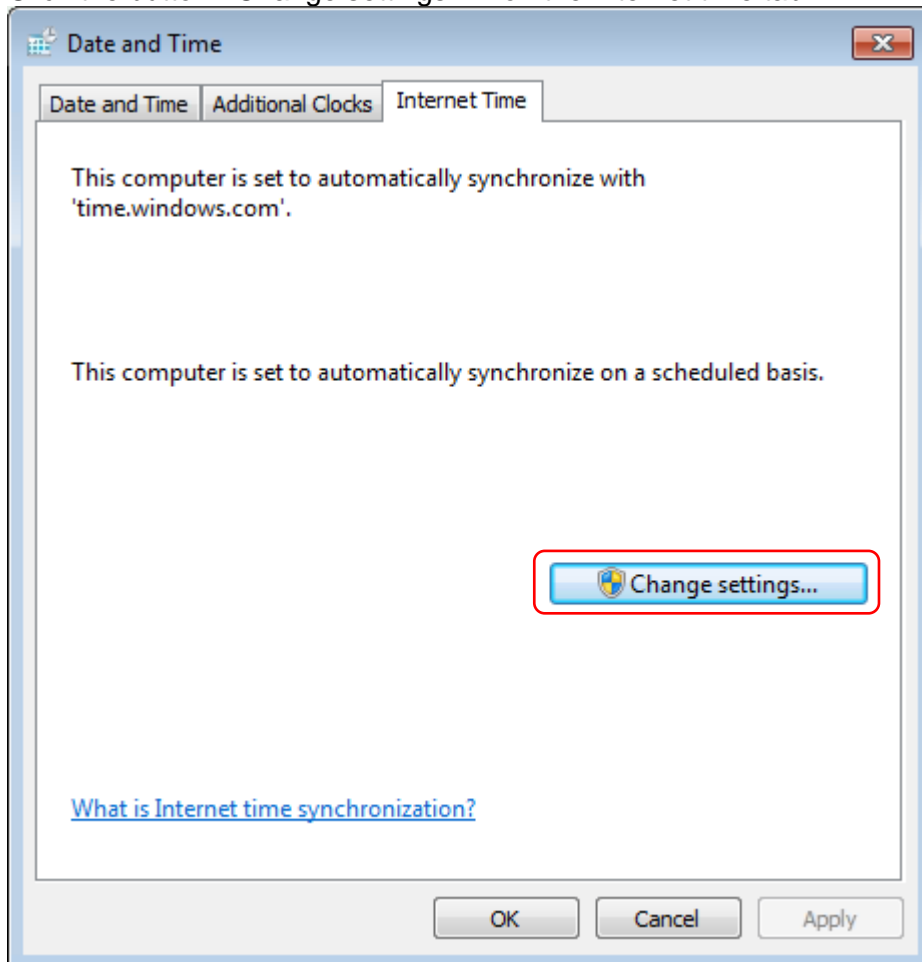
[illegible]

Date and Time

Date and Time | Additional Clocks | Internet Time

This computer is set to automatically synchronize with 'time.windows.com'.

This computer is set to automatically synchronize on a scheduled basis.

Change settings...

What is Internet time synchronization?

OK Cancel Apply